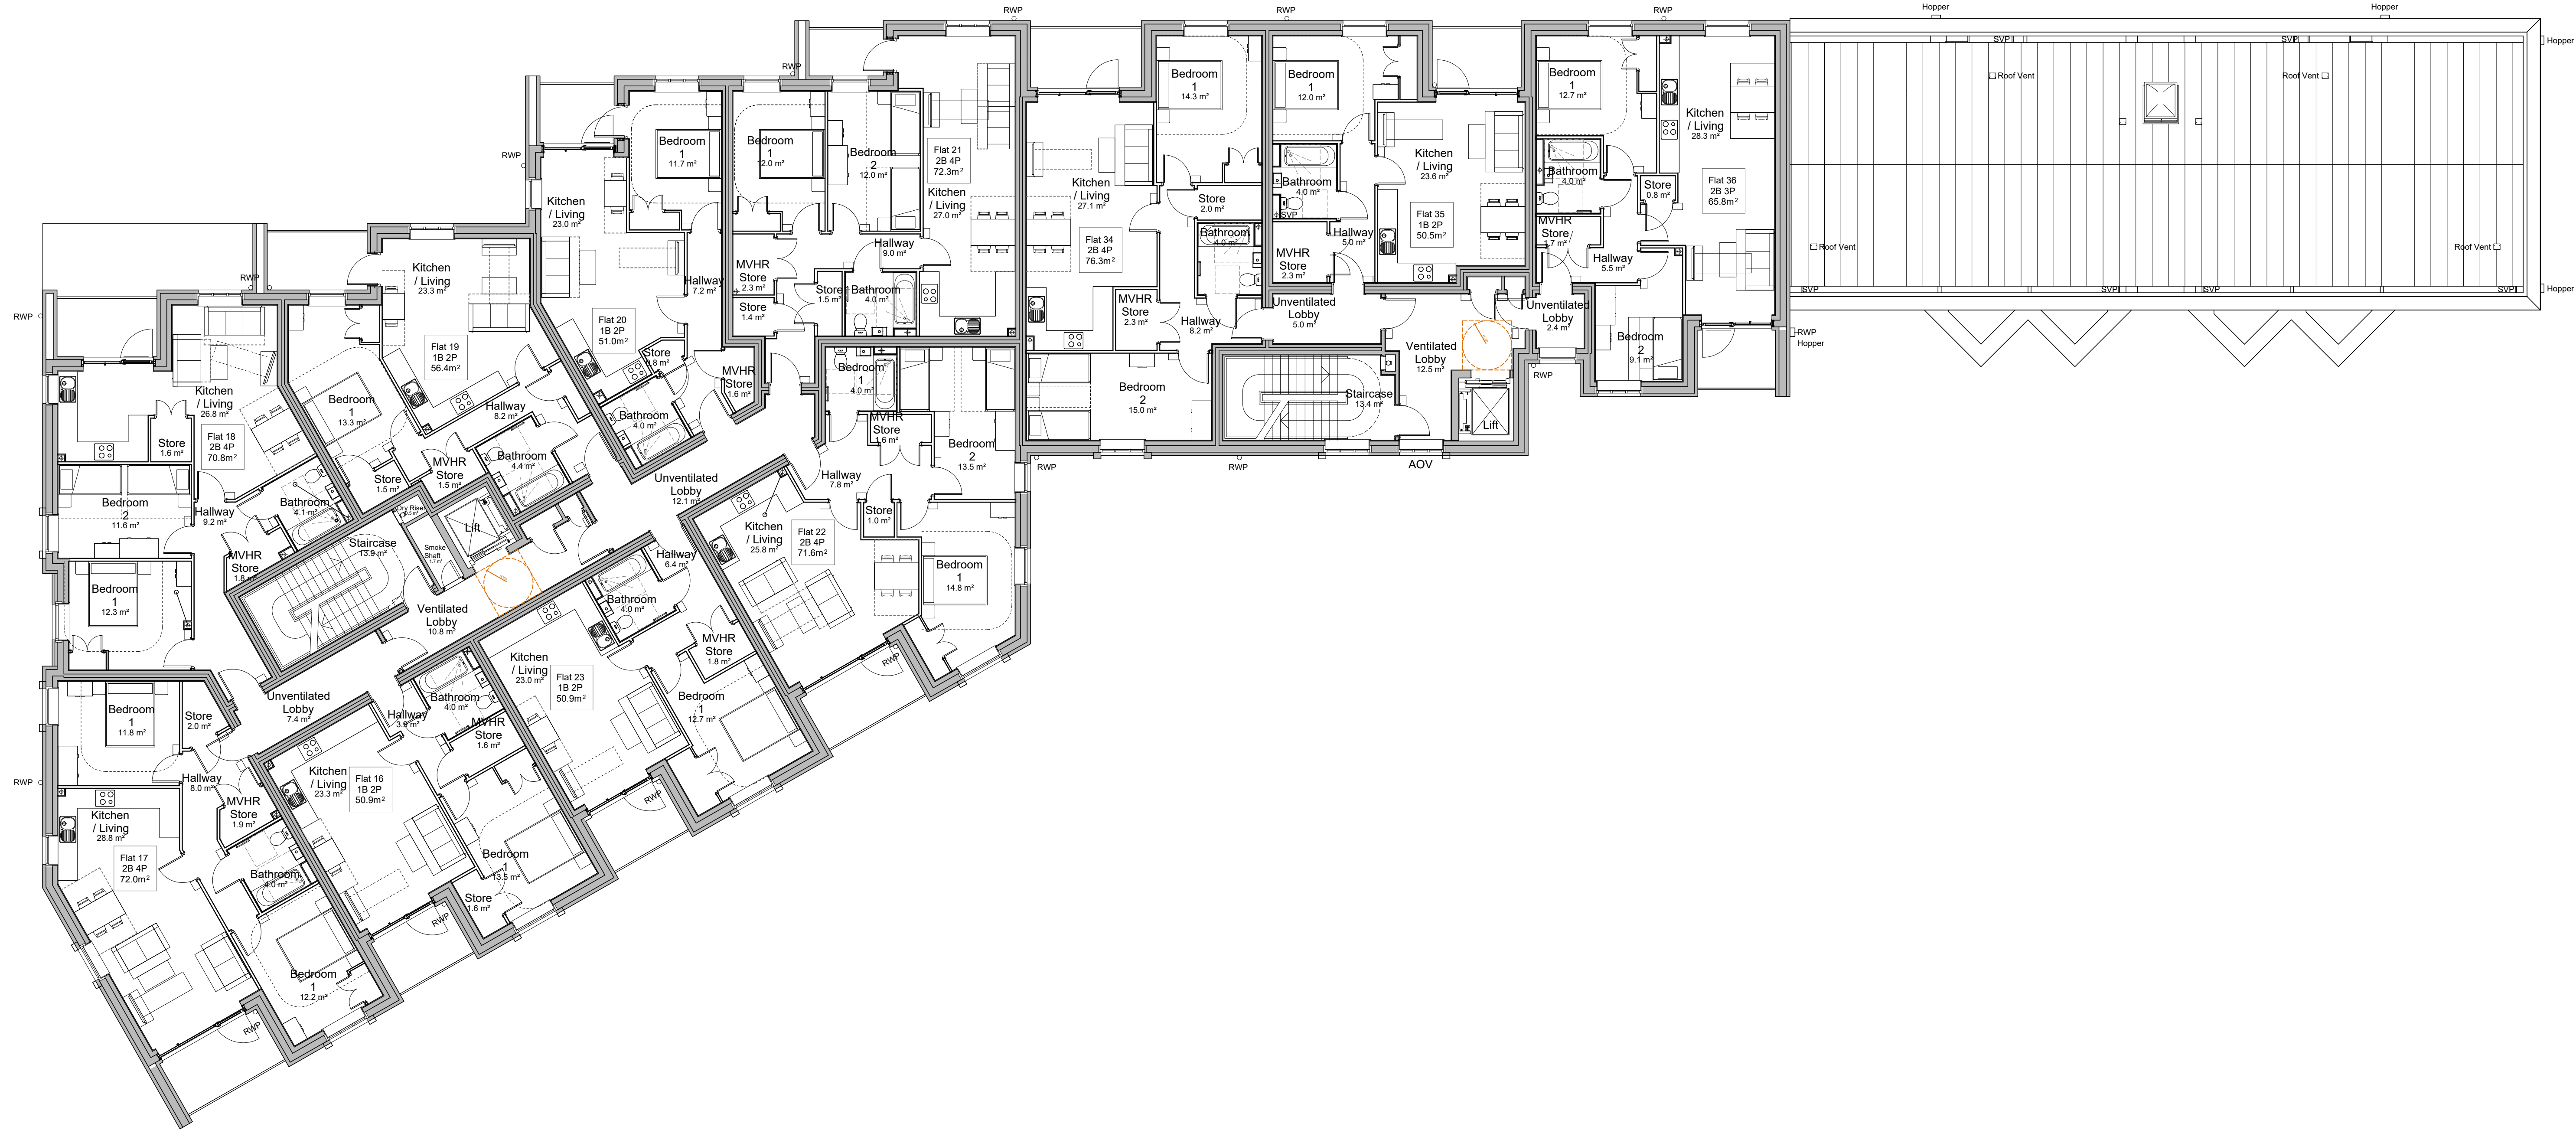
RWP
RWP
RWP
Hopper
Hopper
Hopper
SVP
SVP
Roof Vent
Roof Vent
RWP

Bedroom 1
11.7 m²

Bedroom 1
12.0 m²

Bedroom 2
12.0 m²

Flat 21
2B 4P
72.3m²

Kitchen / Living
27.0 m²

Kitchen / Living
23.0 m²

RWP

Bedroom 1
14.3 m²

Bedroom 1
12.0 m²

Bedroom 1
12.7 m²

Kitchen / Living
28.3 m²

Kitchen / Living
27.1 m²

Store
2.0 m²

Bathroom
4.0 m²

Kitchen / Living
23.6 m²

Bathroom
4.0 m²

Store
0.8 m²

Flat 36
2B 3P
65.8m²

Flat 34
2B 4P
76.3m²

Bathroom
4.0 m²

Hallway
5.0 m²

Flat 35
1B 2P
50.5m²

MVHR Store
1.7 m²

Hallway
5.5 m²

Roof Vent
Roof Vent
Hopper
SVP
SVP
SVP
SVP
Hopper

MVHR Store
2.3 m²

MVHR Store
2.3 m²

Unventilated Lobby
5.0 m²

Unventilated Lobby
2.4 m²

Bedroom 2
9.1 m²

RWP
Hopper

Hallway
9.0 m²

MVHR Store
2.3 m²

Store
1.4 m²

Store
1.5 m²

Bathroom
4.0 m²

Hallway
7.2 m²

MVHR Store
2.3 m²

Hallway
8.2 m²

Ventilated Lobby
12.5 m²

RWP

Kitchen / Living
23.3 m²

Flat 19
1B 2P
56.4m²

Flat 20
1B 2P
51.0m²

Store
0.8 m²

MVHR Store
1.6 m²

Bedroom 1
4.0 m²

Bedroom 2
15.0 m²

Staircase
13.4 m²

Lift

RWP

Kitchen / Living
26.8 m²

Bedroom 1
13.3 m²

Hallway
8.2 m²

Bathroom
4.0 m²

MVHR Store
1.6 m²

Bedroom 2
13.5 m²

RWP
RWP
AOV

Store
1.6 m²

Flat 18
2B 4P
70.8m²

Bathroom
4.4 m²

Store
1.5 m²

MVHR Store
1.5 m²

Unventilated Lobby
12.1 m²

Hallway
7.8 m²

Bedroom 2
11.6 m²

Hallway
9.2 m²

Bathroom
4.1 m²

Dry Riser

Lift

Store
1.0 m²

Kitchen / Living
25.8 m²

Flat 22
2B 4P
71.6m²

MVHR Store
1.8 m²

Staircase
13.9 m²

Smoke Shaft

Hallway
6.4 m²

Bedroom 1
14.8 m²

Bedroom 1
12.3 m²

Ventilated Lobby
10.8 m²

Bathroom
4.0 m²

MVHR Store
1.8 m²

RWP

Kitchen / Living
23.0 m²

Flat 23
1B 2P
50.9m²

Bedroom 1
12.7 m²

Bedroom 1
11.8 m²

Store
2.0 m²

Unventilated Lobby
7.4 m²

Bathroom
4.0 m²

Hallway
3.9 m²

MVHR Store
1.6 m²

RWP

Hallway
8.0 m²

MVHR Store
1.9 m²

Kitchen / Living
23.3 m²

Flat 16
1B 2P
50.9m²

Kitchen / Living
28.8 m²

Flat 17
2B 4P
72.0m²

Bathroom
4.0 m²

Bedroom 1
13.5 m²

Store
1.6 m²

RWP

Bedroom 1
12.2 m²

RWP